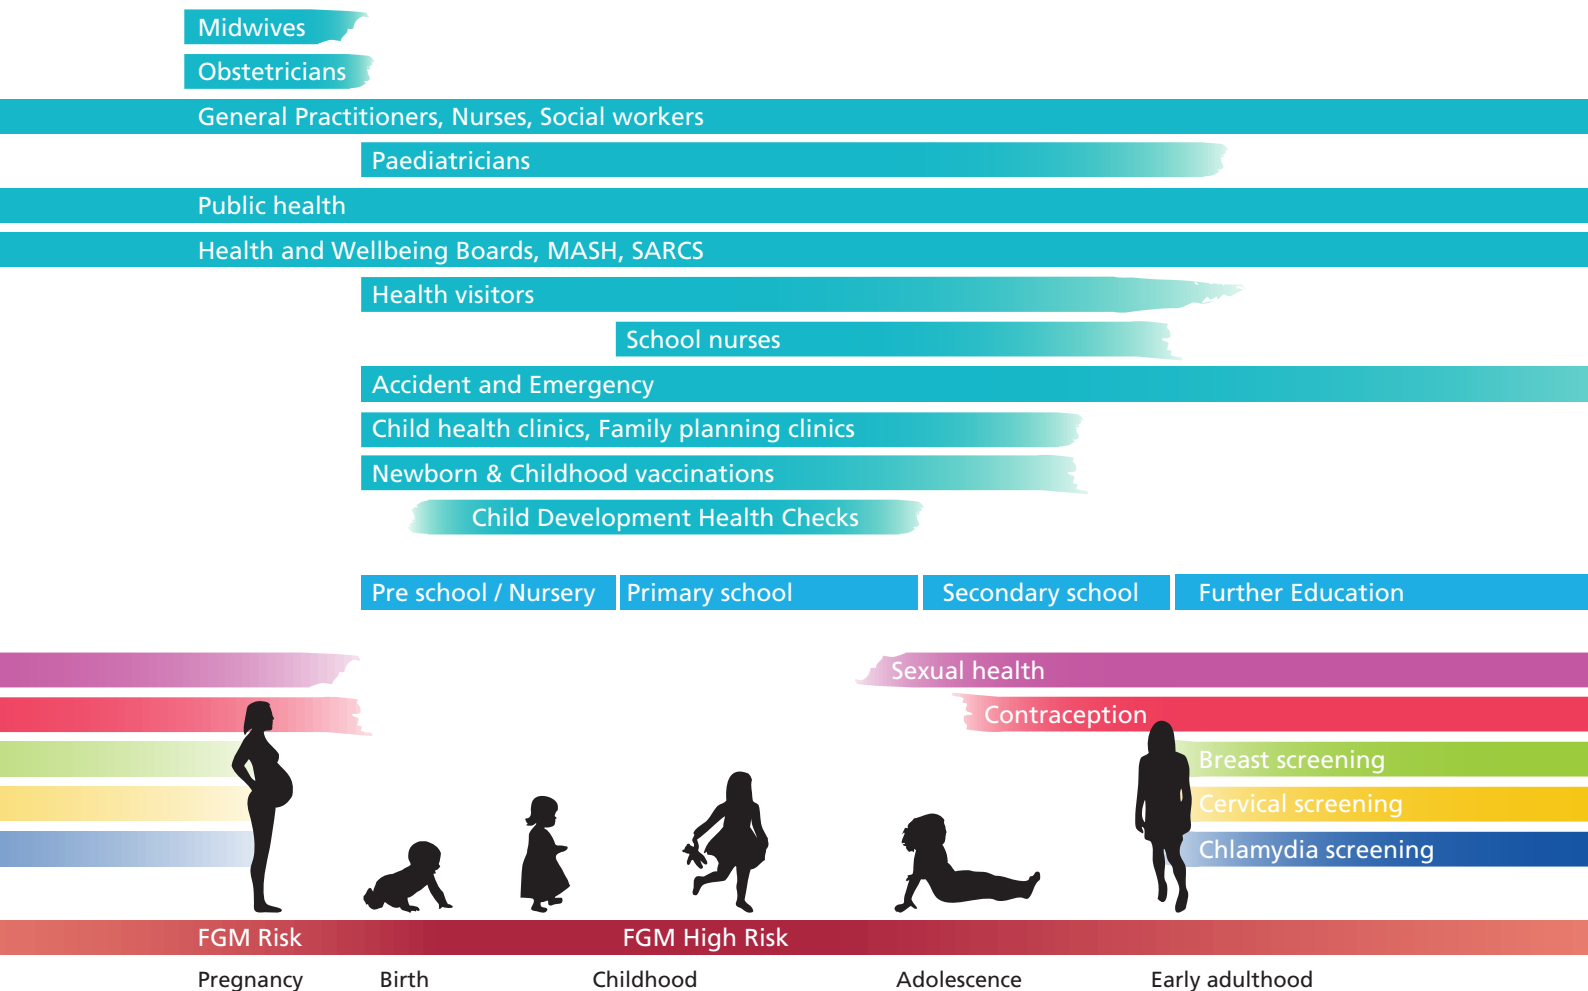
Midwives

Obstetricians

General Practitioners, Nurses, Social workers

Paediatricians

Public health

Health and Wellbeing Boards, MASH, SARCS

Health visitors

School nurses

Accident and Emergency

Child health clinics, Family planning clinics

Newborn & Childhood vaccinations

Child Development Health Checks

| Pre school / Nursery | Primary school | Secondary school | Further Education |
|---|---|---|---|

Sexual health

Contraception

Breast screening

Cervical screening

Chlamydia screening

FGM Risk

FGM High Risk

Pregnancy Birth Childhood Adolescence Early adulthood